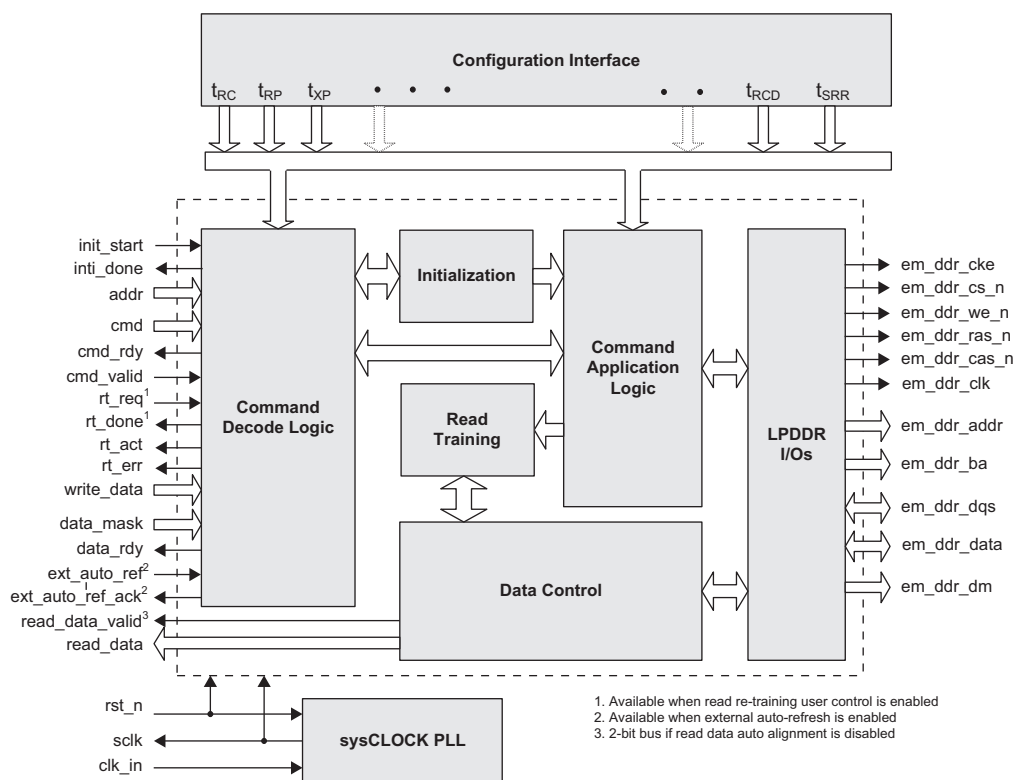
Configuration Interface

$t_{RC}$ $t_{RP}$ $t_{XP}$ • • • • • $t_{RCD}$ $t_{SRR}$

init_start
inti_done
addr
cmd
cmd_rdy
cmd_valid
rt_req$^1$
rt_done$^1$
rt_act
rt_err
write_data
data_mask
data_rdy
ext_auto_ref$^2$
ext_auto_ref_ack$^2$
read_data_valid$^3$
read_data

Command Decode Logic

Initialization

Command Application Logic

Read Training

Data Control

LPDDR I/Os

em_ddr_cke
em_ddr_cs_n
em_ddr_we_n
em_ddr_ras_n
em_ddr_cas_n
em_ddr_clk
em_ddr_addr
em_ddr_ba
em_ddr_dqs
em_ddr_data
em_ddr_dm

rst_n
sclk
clk_in

sysCLOCK PLL

1. Available when read re-training user control is enabled
2. Available when external auto-refresh is enabled
3. 2-bit bus if read data auto alignment is disabled